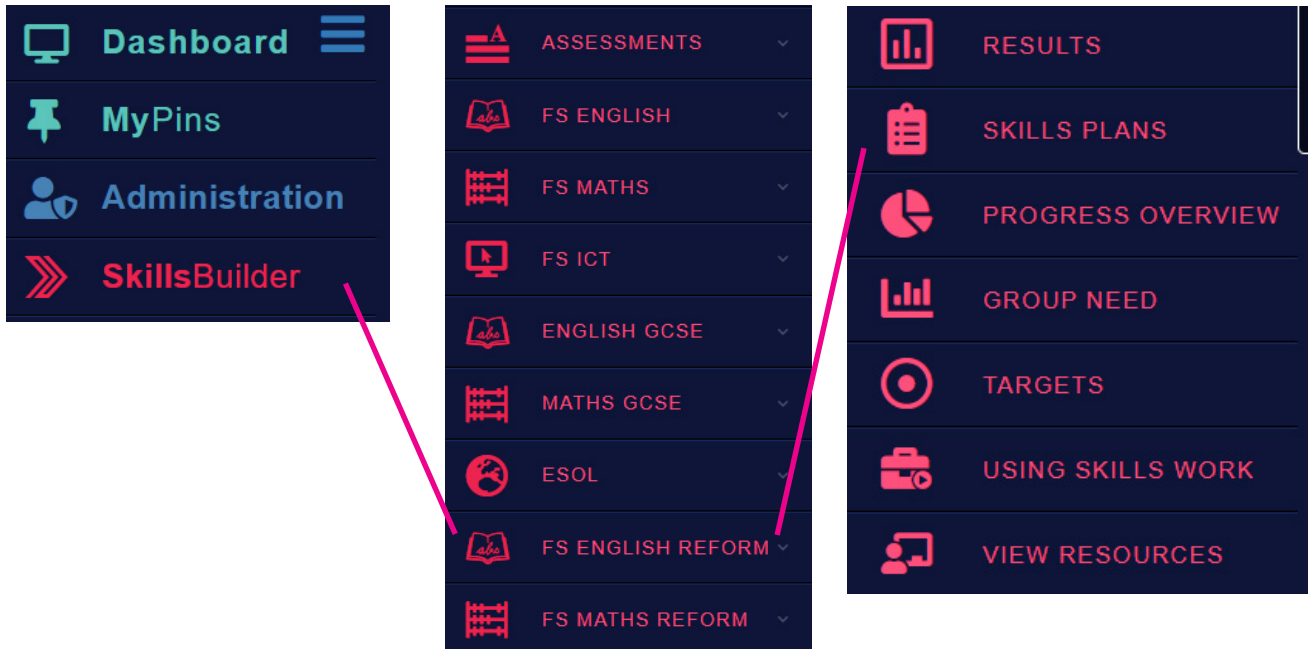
Dashboard

MyPins

Administration

SkillsBuilder

ASSESSMENTS

FS ENGLISH

FS MATHS

FS ICT

ENGLISH GCSE

MATHS GCSE

ESOL

FS ENGLISH REFORM

FS MATHS REFORM

RESULTS

SKILLS PLANS

PROGRESS OVERVIEW

GROUP NEED

TARGETS

USING SKILLS WORK

VIEW RESOURCES